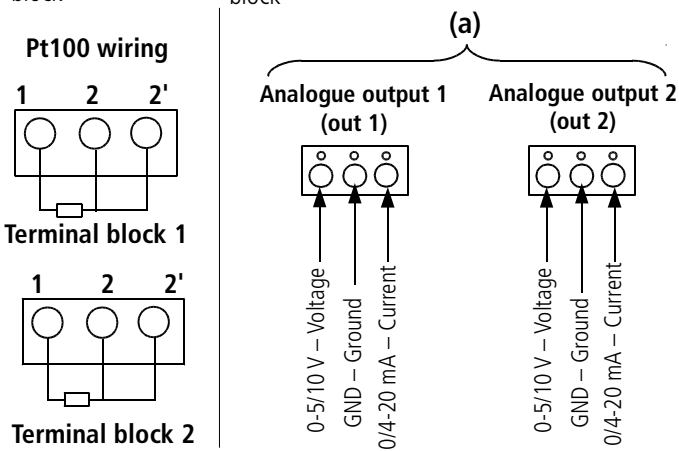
block

block

Pt100 wiring

1 2 2'

Terminal block 1

1 2 2'

Terminal block 2

(a)

Analogue output 1 (out 1)

0-5/10 V – Voltage
GND – Ground
0/4-20 mA – Current

Analogue output 2 (out 2)

0-5/10 V – Voltage
GND – Ground
0/4-20 mA – Current